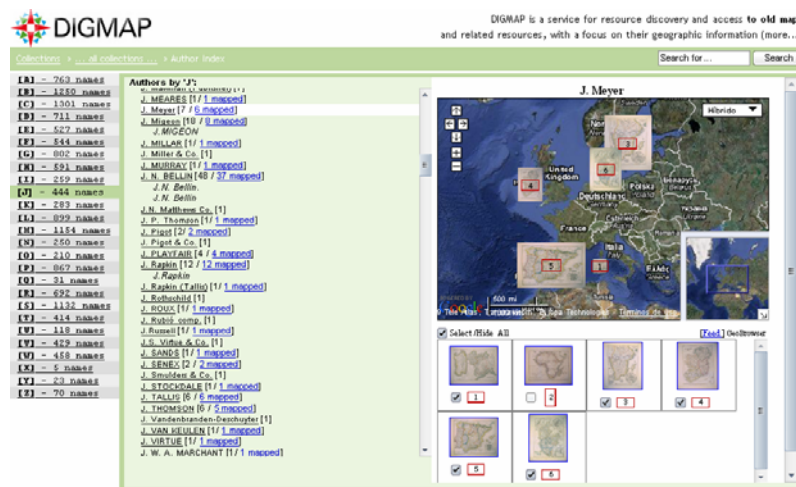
DIGMAP

DIGMAP is a service for resource discovery and access to old map and related resources, with a focus on their geographic information (more...

Collections » ... all collections ... » Author Index

Search for... Search

[A] - 763 names
[B] - 1250 names
[C] - 1301 names
[D] - 711 names
[E] - 527 names
[F] - 544 names
[G] - 802 names
[H] - 591 names
[I] - 259 names
[J] - 444 names
[K] - 283 names
[L] - 899 names
[M] - 1154 names
[N] - 250 names
[O] - 210 names
[P] - 867 names
[Q] - 31 names
[R] - 692 names
[S] - 1132 names
[T] - 414 names
[U] - 118 names
[V] - 429 names
[W] - 458 names
[X] - 5 names
[Y] - 23 names
[Z] - 70 names

Authors by 'J':
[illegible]
J. MEARES [1 / 1 mapped]
J. Meyer [7 / 6 mapped]
J. Migeon [10 / 9 mapped]
J.MIGEON
J. MILLAR [1 / 1 mapped]
J. Miller & Co. [1]
J. MURRAY [1 / 1 mapped]
J. N. BELLIN [48 / 37 mapped]
J.N. Bellin.
J.N. Bellin
J.N. Matthews Co. [1]
J. P. Thomson [1 / 1 mapped]
J. Pigot [2 / 2 mapped]
J. Pigot & Co. [1]
J. PLAYFAIR [4 / 4 mapped]
J. Rapkin [12 / 12 mapped]
J. Rapkin
J. Rapkin (Tallis) [1 / 1 mapped]
J. Rothschild [1]
J. ROUX [1 / 1 mapped]
J. Rubió comp. [1]
J. Rusell [1 / 1 mapped]
J.S. Virtue & Co. [1]
J. SANDS [1 / 1 mapped]
J. SENEX [2 / 2 mapped]
J. Smulders & Co. [1]
J. STOCKDALE [1 / 1 mapped]
J. TALLIS [6 / 6 mapped]
J. THOMSON [6 / 5 mapped]
J. Vandenbranden-Deschuyter [1]
J. VAN KEULEN [1 / 1 mapped]
J. VIRTUE [1 / 1 mapped]
J. W. A. MARCHANT [1 / 1 mapped]

J. Meyer

Híbrido

United Kingdom
Deutschland
France
Italia
600 mi
Terms of Use

1 2 3 4 5 6

Select/Hide All
[Feed] GeoBrowser